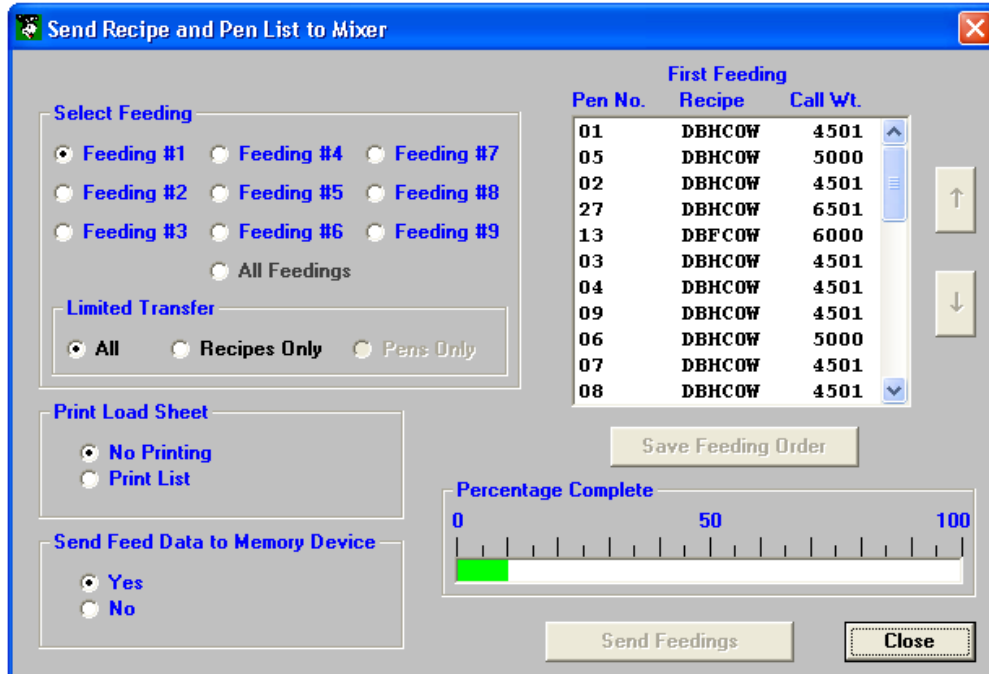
Send Recipe and Pen List to Mixer

Select Feeding

Feeding #1 Feeding #4 Feeding #7

Feeding #2 Feeding #5 Feeding #8

Feeding #3 Feeding #6 Feeding #9

All Feedings

Limited Transfer

All Recipes Only Pens Only

Print Load Sheet

No Printing
Print List

Send Feed Data to Memory Device

Yes
No

First Feeding

| Pen No. | Recipe | Call Wt. |
|---|---|---|
| 01 | DBHCOW | 4501 |
| 05 | DBHCOW | 5000 |
| 02 | DBHCOW | 4501 |
| 27 | DBHCOW | 6501 |
| 13 | DBFCOW | 6000 |
| 03 | DBHCOW | 4501 |
| 04 | DBHCOW | 4501 |
| 09 | DBHCOW | 4501 |
| 06 | DBHCOW | 5000 |
| 07 | DBHCOW | 4501 |
| 08 | DBHCOW | 4501 |

↑
↓

Save Feeding Order

Percentage Complete

0 50 100

Send Feedings

Close